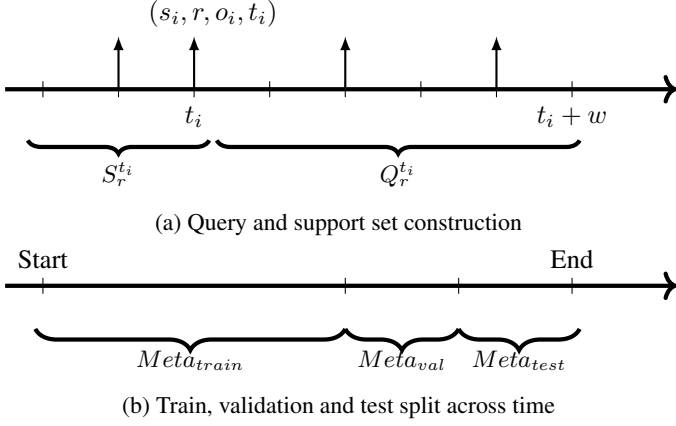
$(s_i, r, o_i, t_i)$

$t_i$

$t_i + w$

$S_r^{t_i}$

$Q_r^{t_i}$

(a) Query and support set construction

Start

End

$Meta_{train}$

$Meta_{val}$

$Meta_{test}$

(b) Train, validation and test split across time